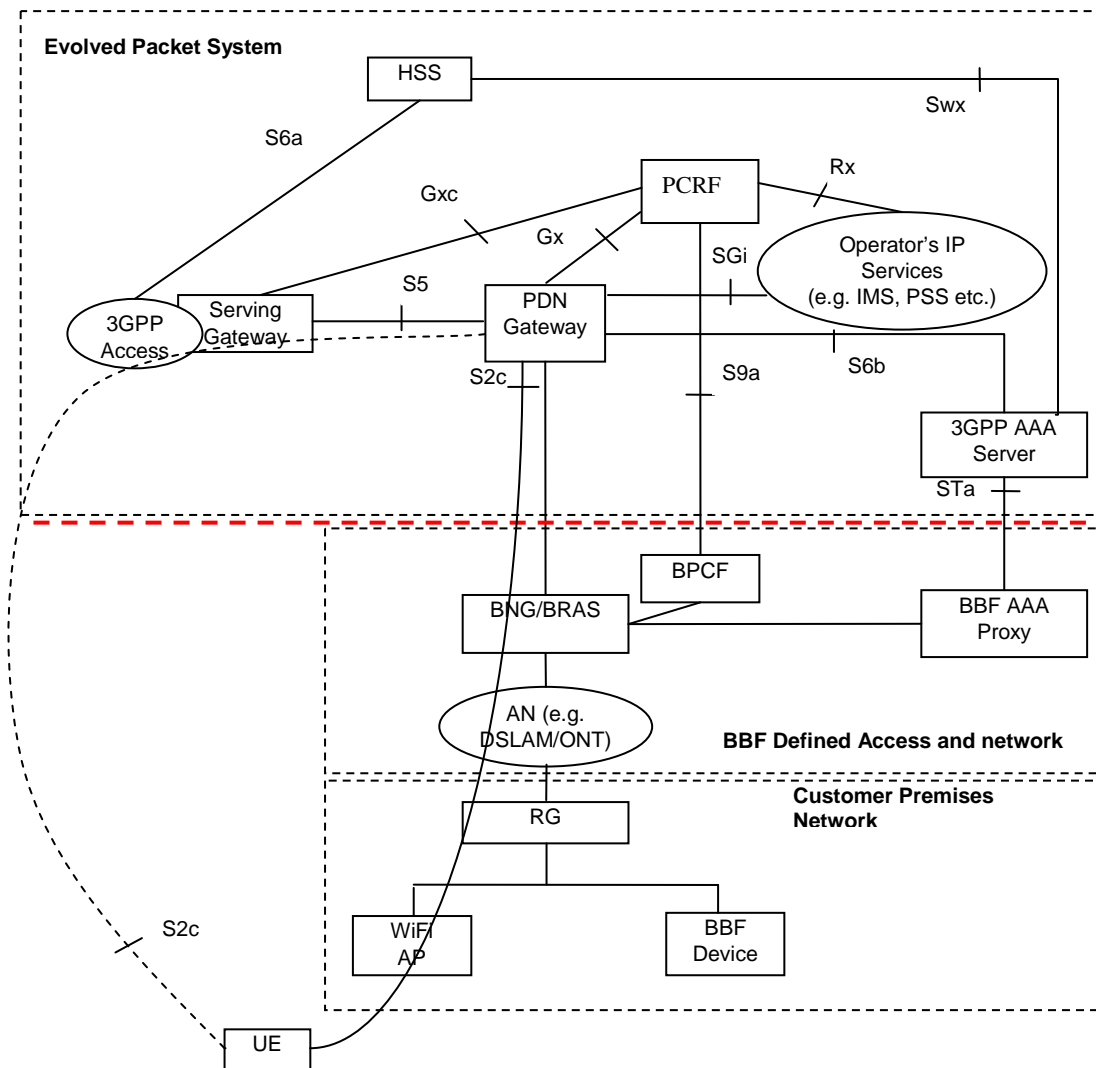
Evolved Packet System

HSS

Swx

S6a

Rx

PCRF

Gxc

Gx

SGi

Operator's IP Services (e.g. IMS, PSS etc.)

S5

Serving Gateway

3GPP Access

PDN Gateway

S2c

S9a

S6b

3GPP AAA Server

STa

BPCF

BNG/BRAS

BBF AAA Proxy

AN (e.g. DSLAM/ONT)

BBF Defined Access and network

Customer Premises Network

RG

WiFi AP

BBF Device

S2c

UE